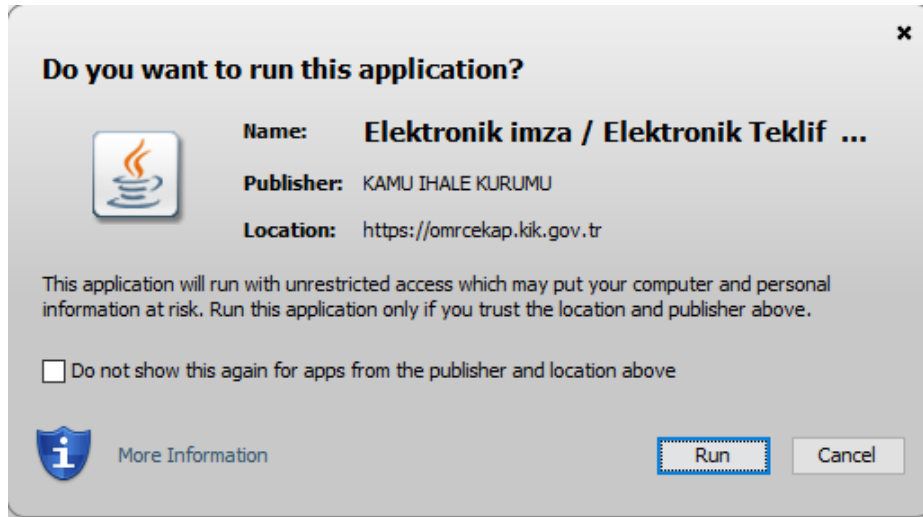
×

Do you want to run this application?

Name: Elektronik imza / Elektronik Teklif ...

Publisher: KAMU IHALE KURUMU

Location: https://omrcekap.kik.gov.tr

This application will run with unrestricted access which may put your computer and personal information at risk. Run this application only if you trust the location and publisher above.

Do not show this again for apps from the publisher and location above

More Information

Run

Cancel